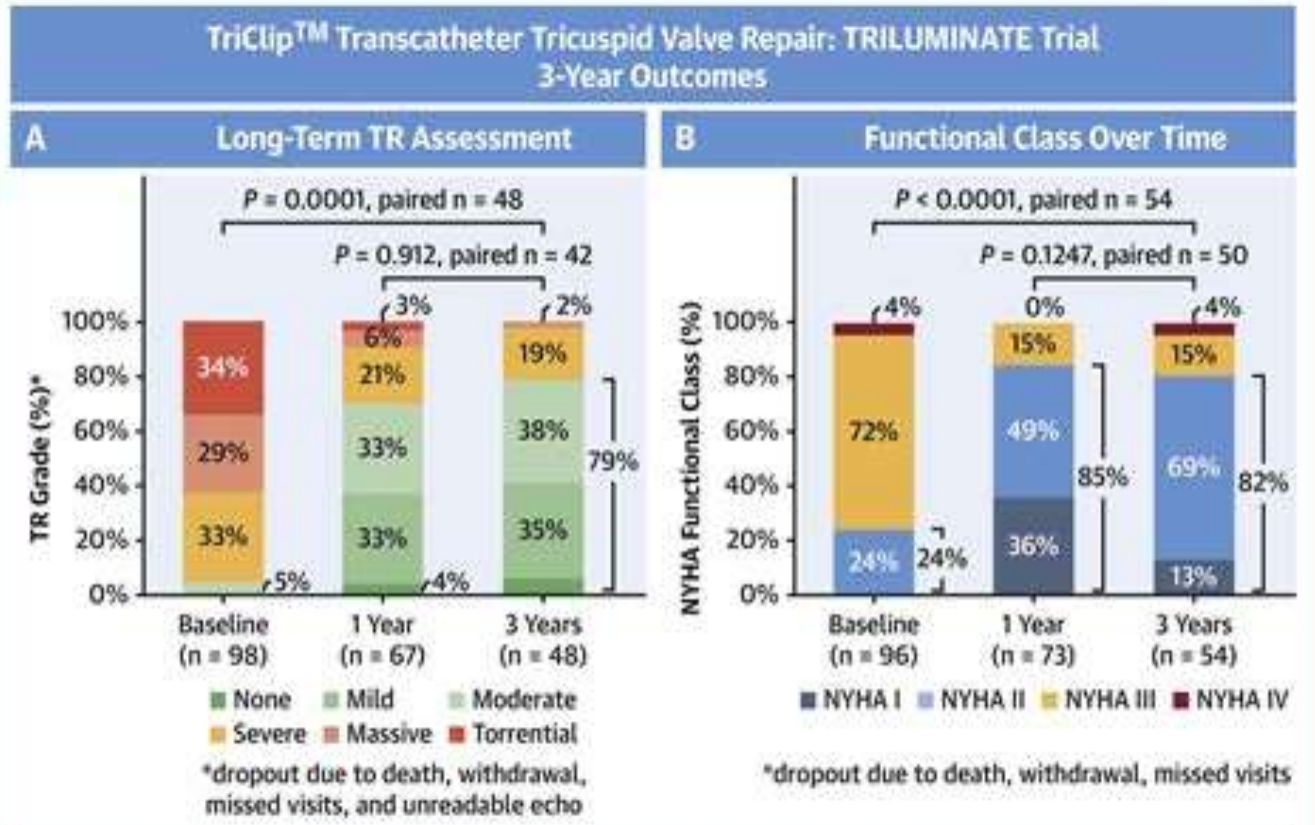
TriClip$^{TM}$ Transcatheter Tricuspid Valve Repair: TRILUMINATE Trial
3-Year Outcomes

A Long-Term TR Assessment

P = 0.0001, paired n = 48
P = 0.912, paired n = 42

TR Grade (%)*

100%
80%
60%
40%
20%
0%

34%
29%
33%
5%

3%
6%
21%
33%
33%
4%

2%
19%
38%
35%
79%

Baseline (n = 98)
1 Year (n = 67)
3 Years (n = 48)

None Mild Moderate
Severe Massive Torrential

*dropout due to death, withdrawal, missed visits, and unreadable echo

B Functional Class Over Time

P < 0.0001, paired n = 54
P = 0.1247, paired n = 50

NYHA Functional Class (%)

100%
80%
60%
40%
20%
0%

4%
72%
24%
24%

0%
15%
49%
36%
85%

4%
15%
69%
13%
82%

Baseline (n = 96)
1 Year (n = 73)
3 Years (n = 54)

NYHA I NYHA II NYHA III NYHA IV

*dropout due to death, withdrawal, missed visits